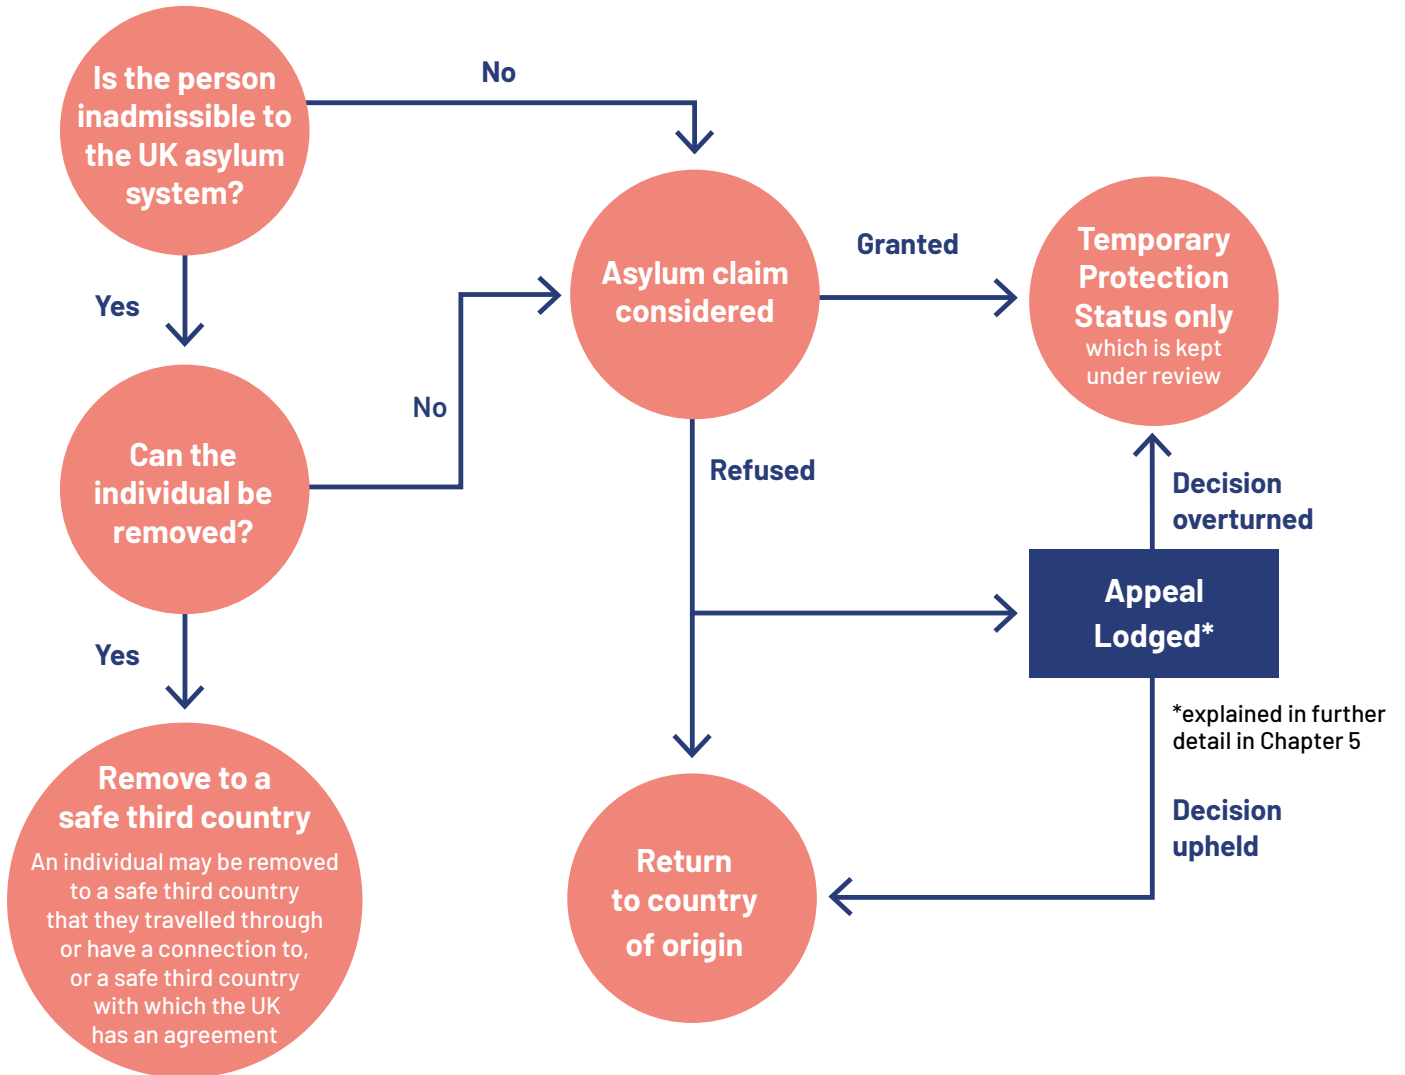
Is the person inadmissible to the UK asylum system?

No

Yes

Asylum claim considered

Granted

Temporary Protection Status only
which is kept under review

No

Can the individual be removed?

Refused

Decision overturned

Appeal Lodged*

Yes

*explained in further detail in Chapter 5

Remove to a safe third country
An individual may be removed to a safe third country that they travelled through or have a connection to, or a safe third country with which the UK has an agreement

Return to country of origin

Decision upheld